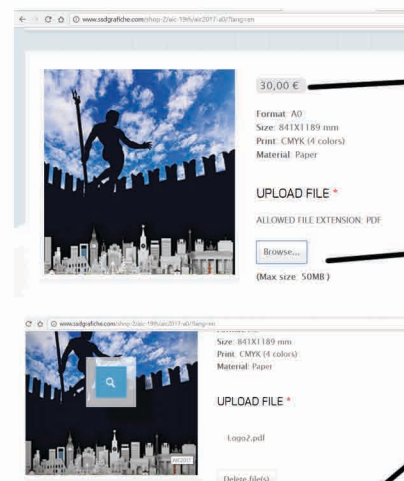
www.ssdgrafiche.com/shop-2/aic-19th/aic2017-a0/?lang=en

30,00 €

Format: A0
Size: 841X1189 mm
Print: CMYK (4 colors)
Material: Paper

UPLOAD FILE *

ALLOWED FILE EXTENSION: PDF

Browse...

(Max size: 50MB)

www.ssdgrafiche.com/shop-2/aic-19th/aic2017-a0/?lang=en

Size: 841X1189 mm
Print: CMYK (4 colors)
Material: Paper

UPLOAD FILE *

Logo2.pdf

Delete file(s)